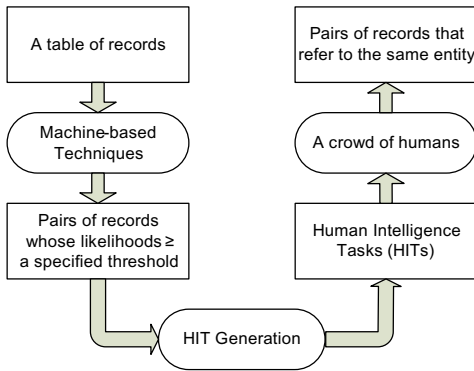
A table of records

Machine-based Techniques

Pairs of records whose likelihoods ≥ a specified threshold

HIT Generation

Human Intelligence Tasks (HITs)

A crowd of humans

Pairs of records that refer to the same entity